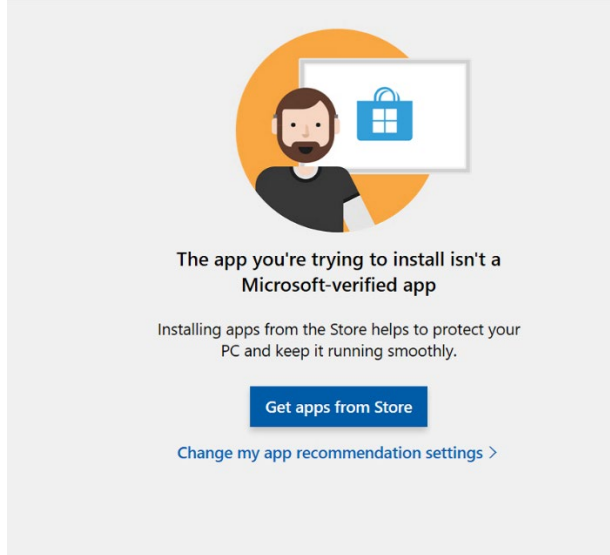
The app you're trying to install isn't a Microsoft-verified app

Installing apps from the Store helps to protect your PC and keep it running smoothly.

Get apps from Store

Change my app recommendation settings >